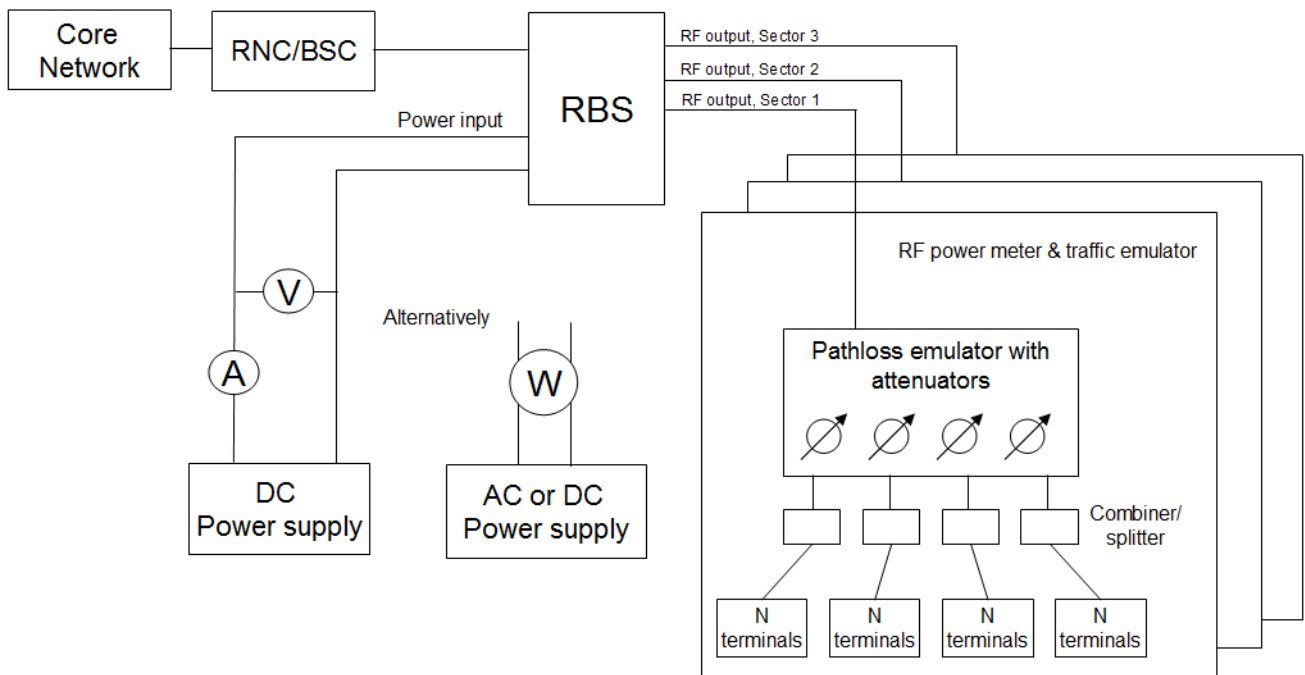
Core Network

RNC/BSC

RBS

RF output, Sector 3

RF output, Sector 2

RF output, Sector 1

Power input

V

A

DC Power supply

Alternatively

W

AC or DC Power supply

RF power meter & traffic emulator

Pathloss emulator with attenuators

Combiner/ splitter

N terminals

N terminals

N terminals

N terminals